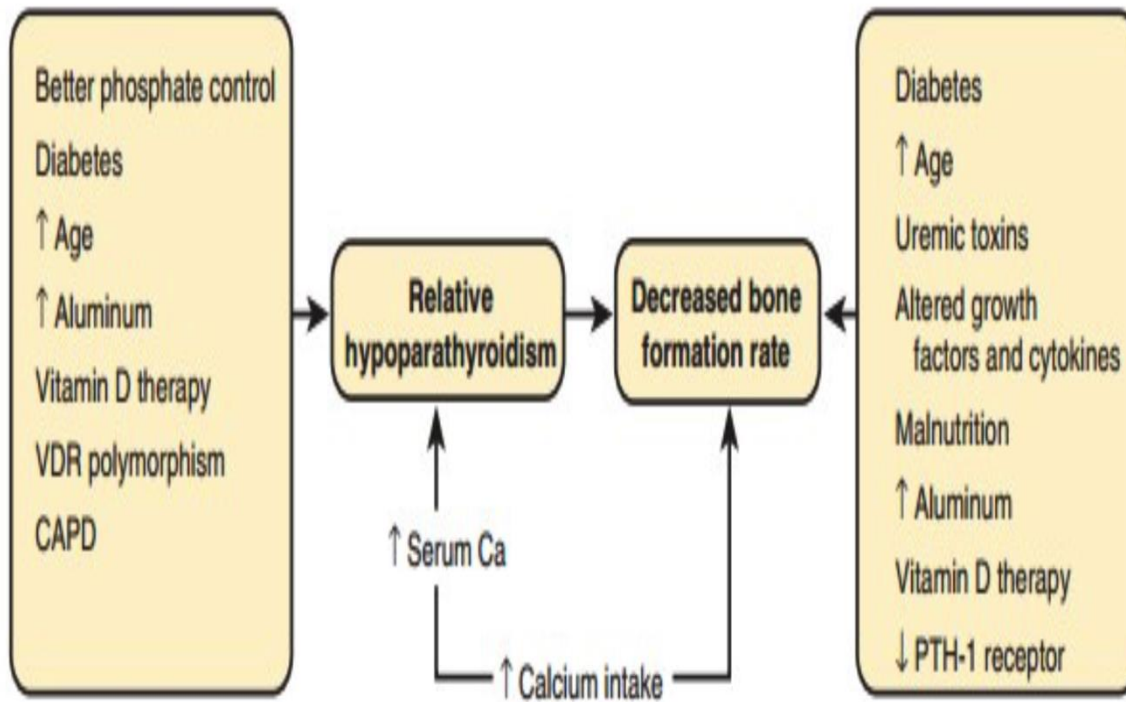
Better phosphate control
Diabetes
↑ Age
↑ Aluminum
Vitamin D therapy
VDR polymorphism
CAPD

Relative hypoparathyroidism

Decreased bone formation rate

Diabetes
↑ Age
Uremic toxins
Altered growth factors and cytokines
Malnutrition
↑ Aluminum
Vitamin D therapy
↓ PTH-1 receptor

↑ Serum Ca

↑ Calcium intake